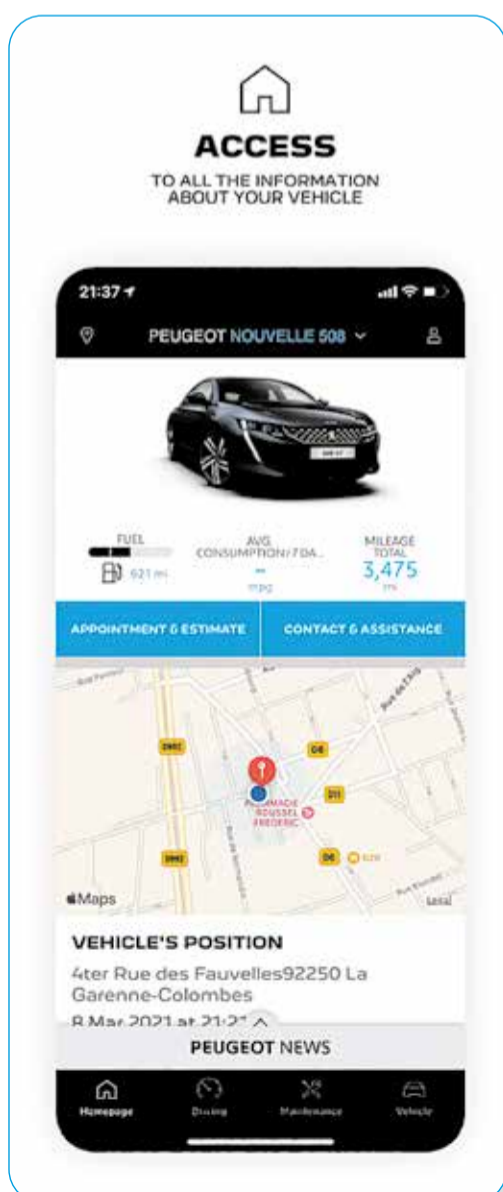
ACCESS
TO ALL THE INFORMATION ABOUT YOUR VEHICLE

21:37

PEUGEOT NOUVELLE 508

FUEL
621 mi

AVG. CONSUMPTION / 7 DA...
--
mpg

MILEAGE TOTAL
3,475
mi

APPOINTMENT & ESTIMATE

CONTACT & ASSISTANCE

D992
D9
D11
D992
D6
PHARMACIE ROUSSEL FREDERIC

Maps
Legal

VEHICLE'S POSITION
4ter Rue des Fauvelles92250 La Garenne-Colombes
8 Mar 2021 at 21:2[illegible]

PEUGEOT NEWS

Homepage
Driving
Maintenance
Vehicle